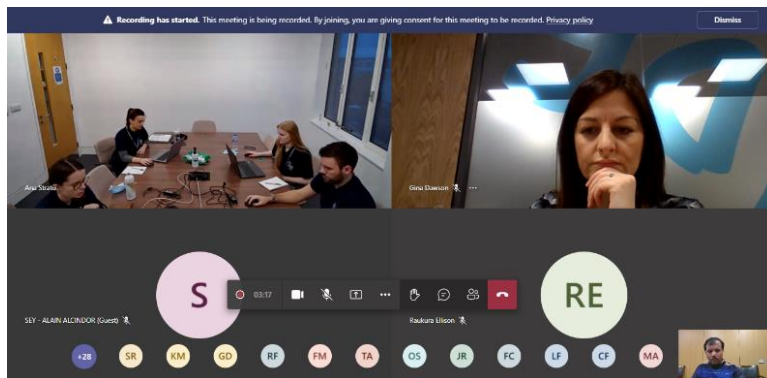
Recording has started. This meeting is being recorded. By joining, you are giving consent for this meeting to be recorded. Privacy policy

Dismiss

Ana Strato

Gina Dawson

S

03:17

RE

SEY - ALAIN ALCINDOR (Guest)

Raukura Ellison

+28 SR KM GD RF FM TA OS JR FC LF CF MA